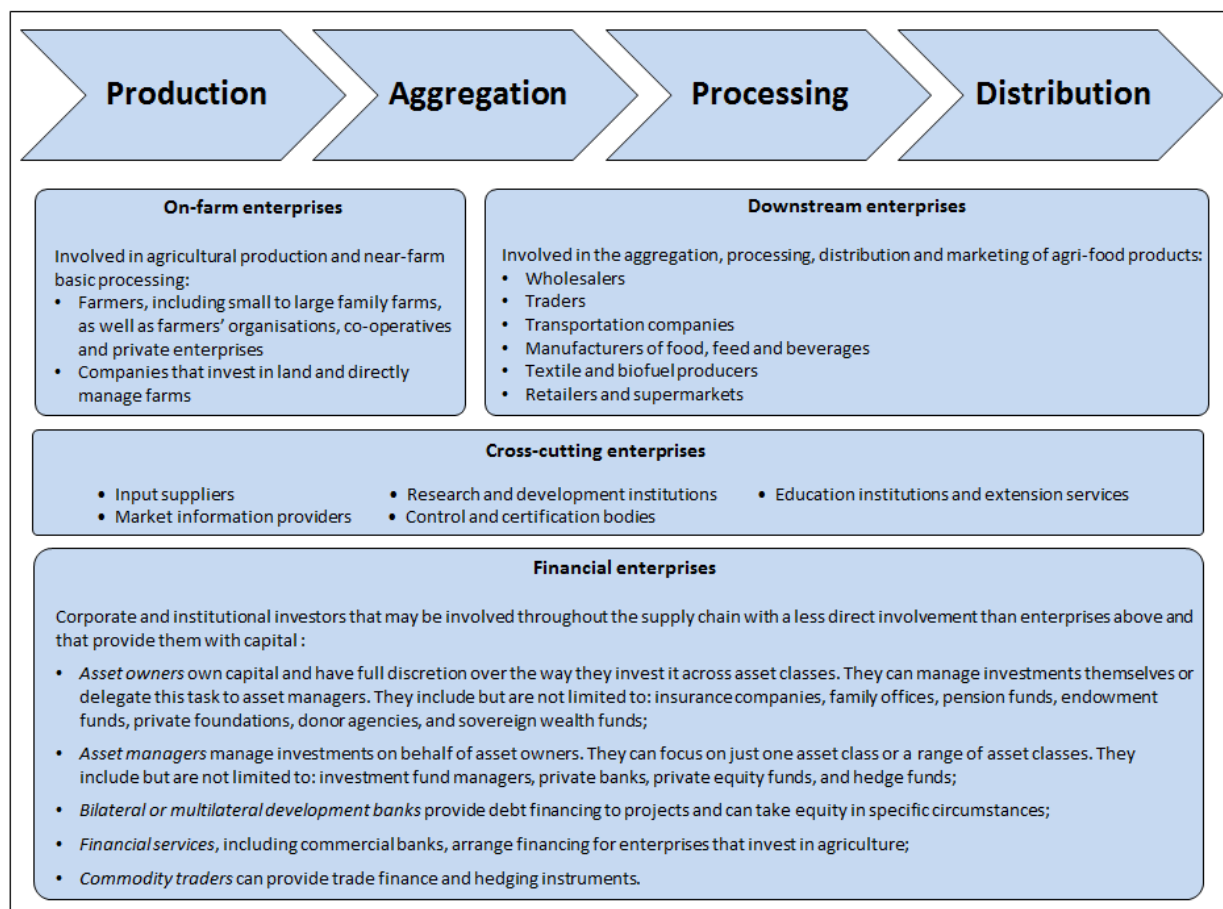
Production

Aggregation

Processing

Distribution

On-farm enterprises

Involved in agricultural production and near-farm basic processing:

- Farmers, including small to large family farms, as well as farmers' organisations, co-operatives and private enterprises
- Companies that invest in land and directly manage farms

Downstream enterprises

Involved in the aggregation, processing, distribution and marketing of agri-food products:

- Wholesalers
- Traders
- Transportation companies
- Manufacturers of food, feed and beverages
- Textile and biofuel producers
- Retailers and supermarkets

Cross-cutting enterprises

- Input suppliers
- Market information providers
- Research and development institutions
- Control and certification bodies
- Education institutions and extension services

Financial enterprises

Corporate and institutional investors that may be involved throughout the supply chain with a less direct involvement than enterprises above and that provide them with capital :

- *Asset owners* own capital and have full discretion over the way they invest it across asset classes. They can manage investments themselves or delegate this task to asset managers. They include but are not limited to: insurance companies, family offices, pension funds, endowment funds, private foundations, donor agencies, and sovereign wealth funds;
- *Asset managers* manage investments on behalf of asset owners. They can focus on just one asset class or a range of asset classes. They include but are not limited to: investment fund managers, private banks, private equity funds, and hedge funds;
- *Bilateral or multilateral development banks* provide debt financing to projects and can take equity in specific circumstances;
- *Financial services*, including commercial banks, arrange financing for enterprises that invest in agriculture;
- *Commodity traders* can provide trade finance and hedging instruments.